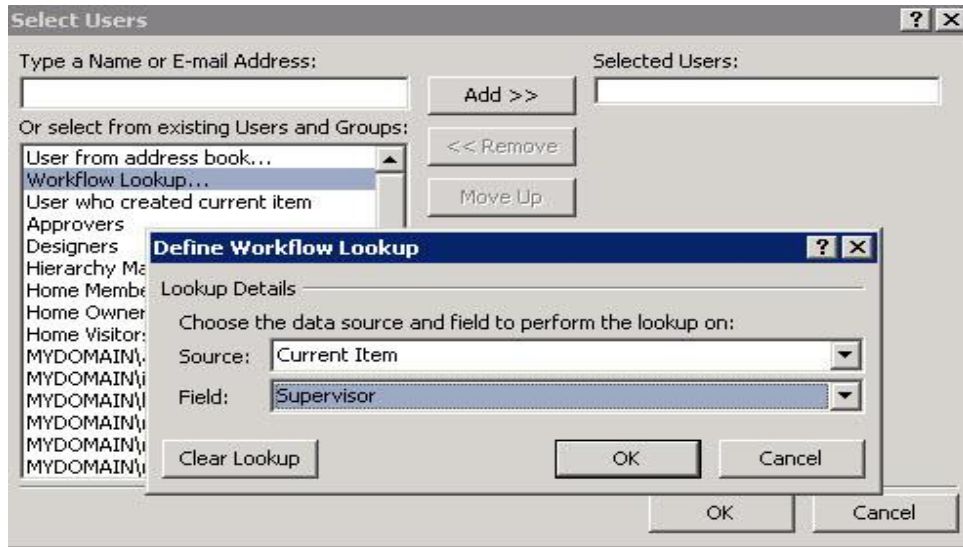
Select Users ? X

Type a Name or E-mail Address:

Add >>

Selected Users:

Or select from existing Users and Groups:

User from address book...
Workflow Lookup...
User who created current item
Approvers
Designers
Hierarchy Ma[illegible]
Home Membe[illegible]
Home Owner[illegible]
Home Visitor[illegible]
MYDOMAIN\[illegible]
MYDOMAIN\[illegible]
MYDOMAIN\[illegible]
MYDOMAIN\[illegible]
MYDOMAIN\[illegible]
MYDOMAIN\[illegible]

<< Remove

Move Up

Define Workflow Lookup ? X

Lookup Details

Choose the data source and field to perform the lookup on:

Source: Current Item

Field: Supervisor

Clear Lookup

OK

Cancel

OK

Cancel